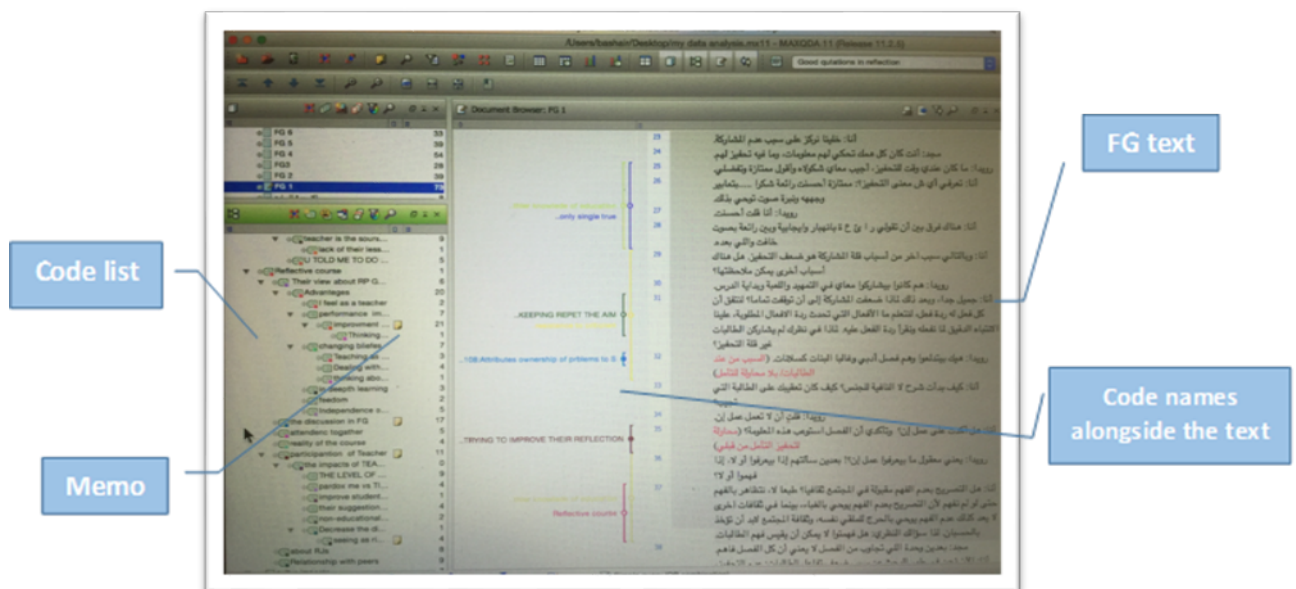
/Users/bashair/Desktop/my data analysis.mx11 - MAXQDA 11 (Release 11.2.0)

Good quotations in reflection

Document Browser: FG 1

FG 6 33
FG 5 35
FG 4 64
FG3 29
FG 2 39
FG 1 73

teacher is the sour...
lack of their lea...
U TOLD ME TO DO ...
Reflective course
Their view about RP G...
Advantages
I feel as a teacher
performance im...
improvement ...
Thinking...
changing bliefes
Teaching as...
Dealing with...
thinking abo...
in-depth learning
freedom
Independence o...
the discussion in FG
attendenc together
reality of the course
participation of Teacher
the impacts of TEA...
THE LEVEL OF ...
pardon me vs Ti...
improve student...
their suggestion...
non-educational...
Decrease the d...
seeing as n...
about RJs
Relationship with peers

...only single true
...KEEPING REPET THE AIM
...108.Attributes ownership of prblems to S
...TRYING TO IMPROVE THEIR REFLECTION
Reflective course

23 24 25 26 27 28 29 30 31 32 33 34 35 36 37 38

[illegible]

FG text

Code list

Code names alongside the text

Memo